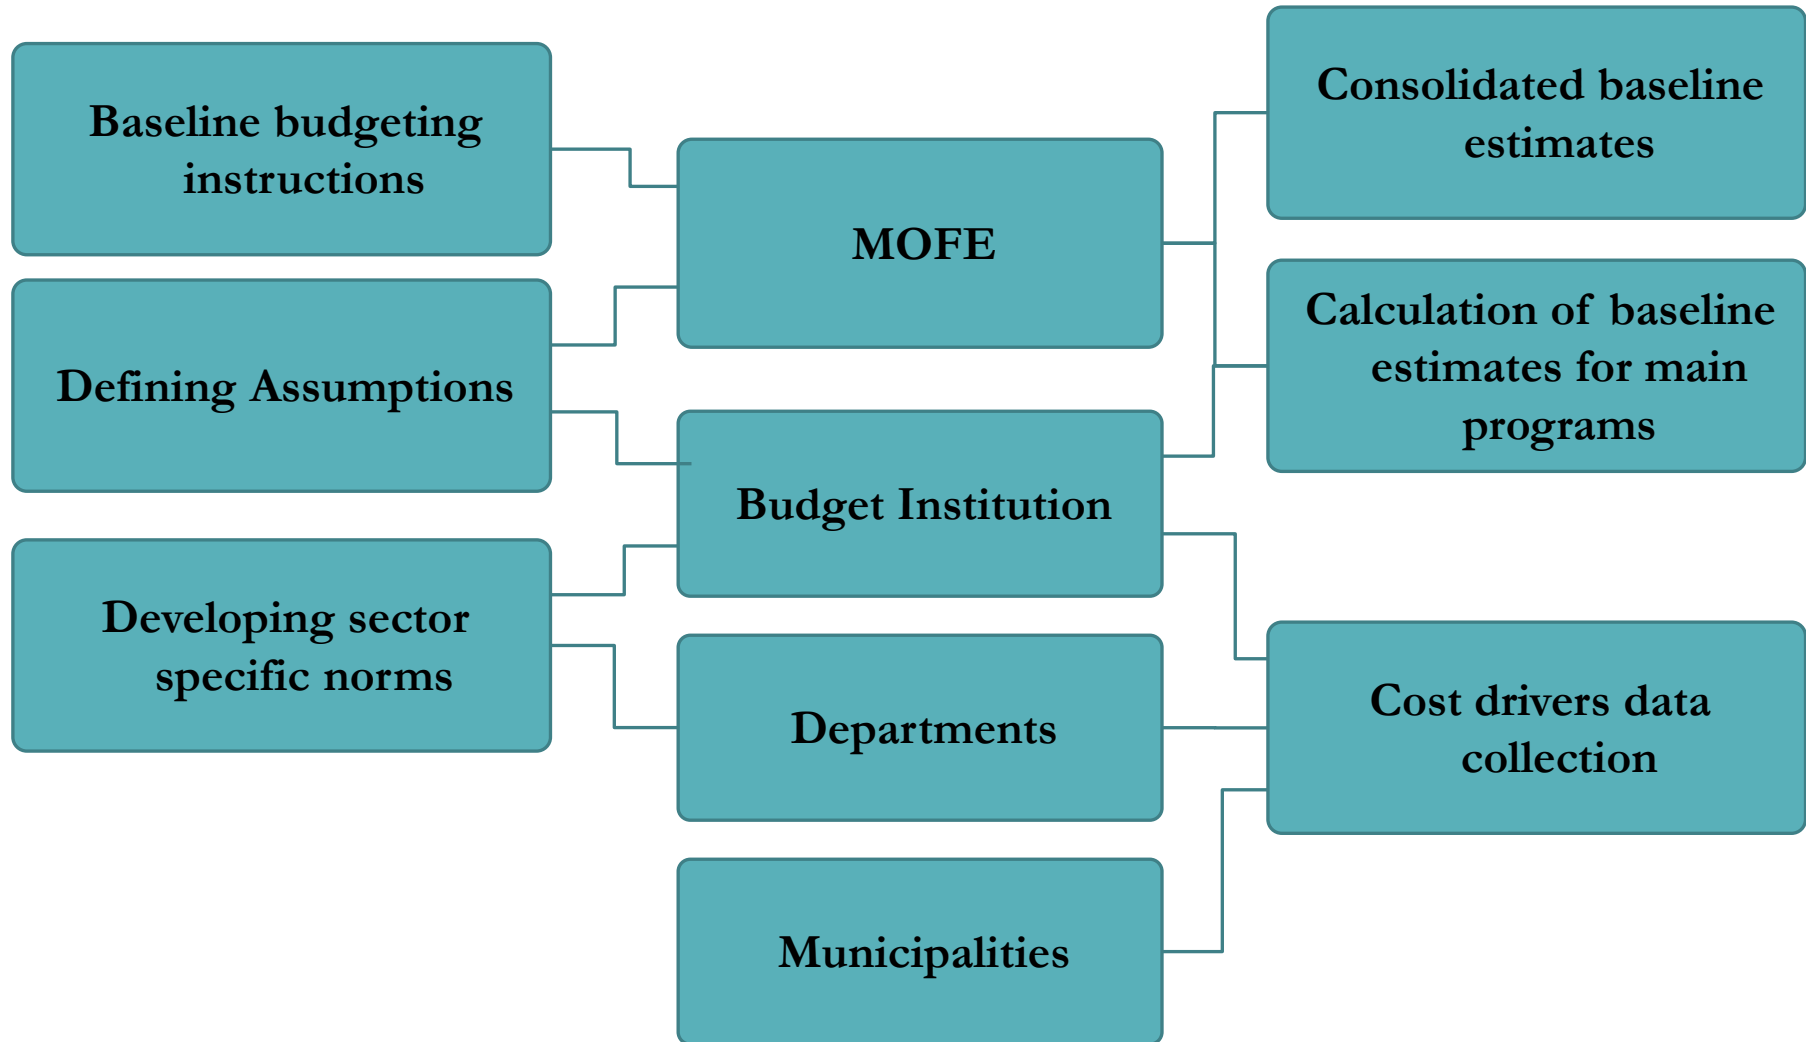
Baseline budgeting instructions

Defining Assumptions

Developing sector specific norms

MOFE

Budget Institution

Departments

Municipalities

Consolidated baseline estimates

Calculation of baseline estimates for main programs

Cost drivers data collection